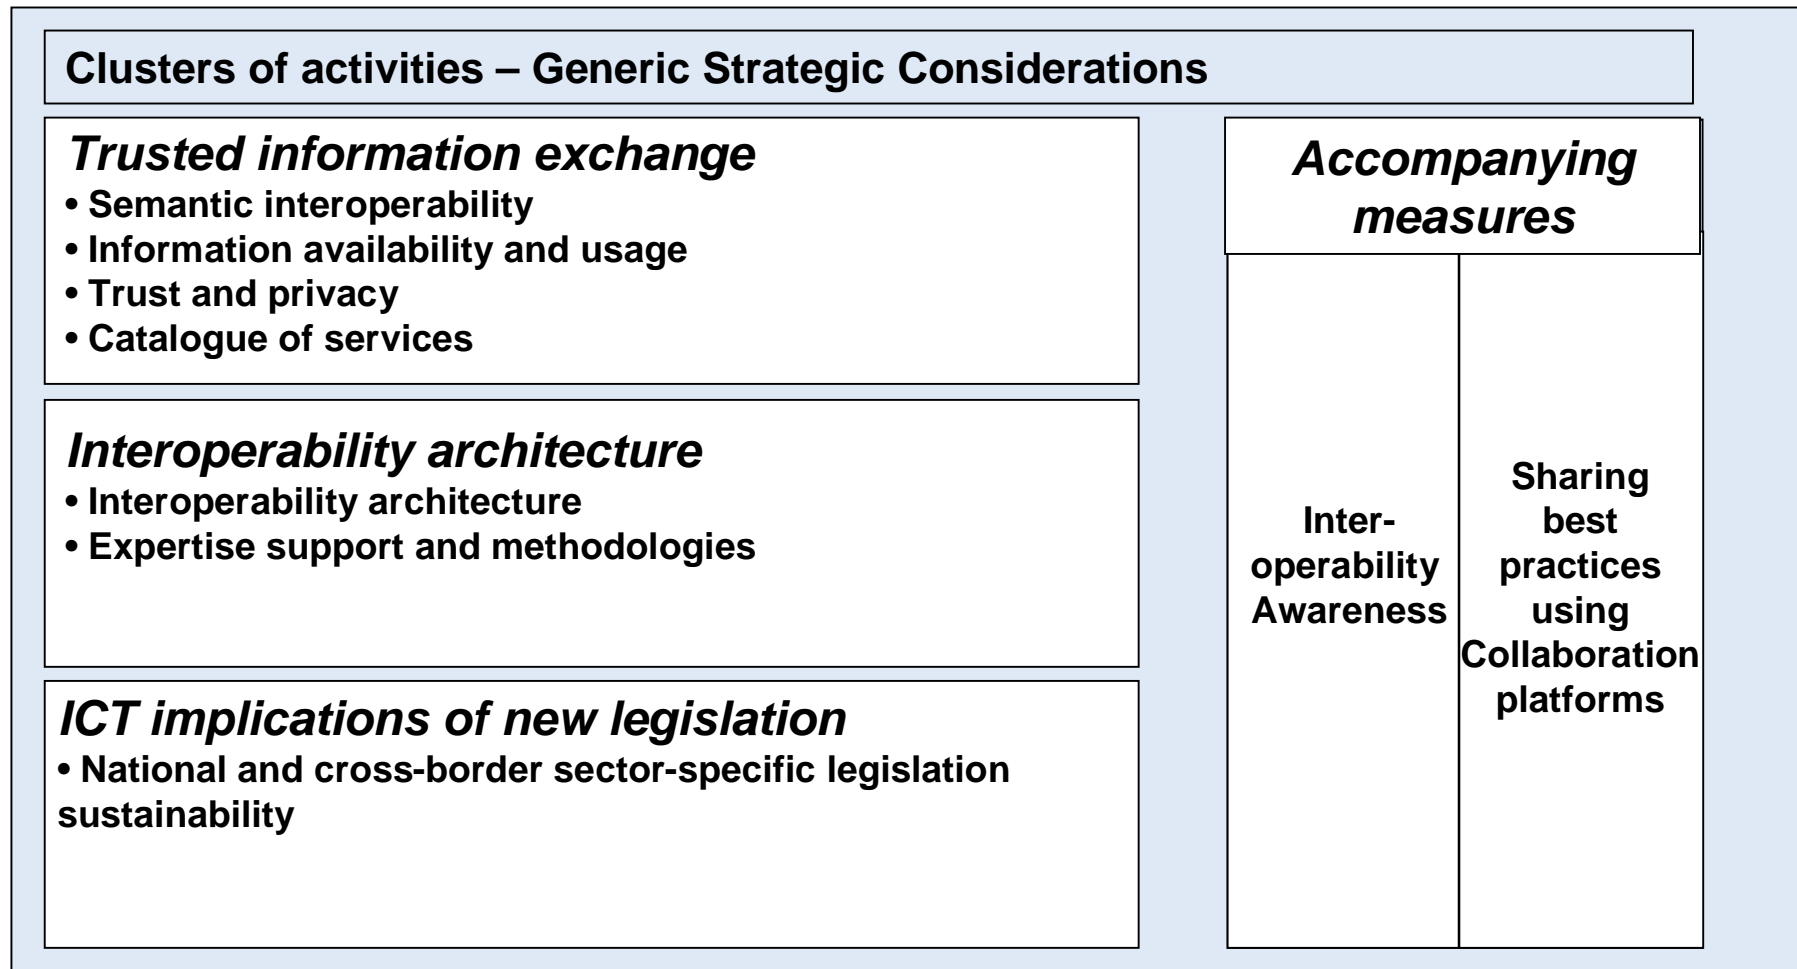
Clusters of activities – Generic Strategic Considerations

Trusted information exchange
• Semantic interoperability
• Information availability and usage
• Trust and privacy
• Catalogue of services

Interoperability architecture
• Interoperability architecture
• Expertise support and methodologies

ICT implications of new legislation
• National and cross-border sector-specific legislation sustainability

Accompanying measures

Inter-operability Awareness

Sharing best practices using Collaboration platforms